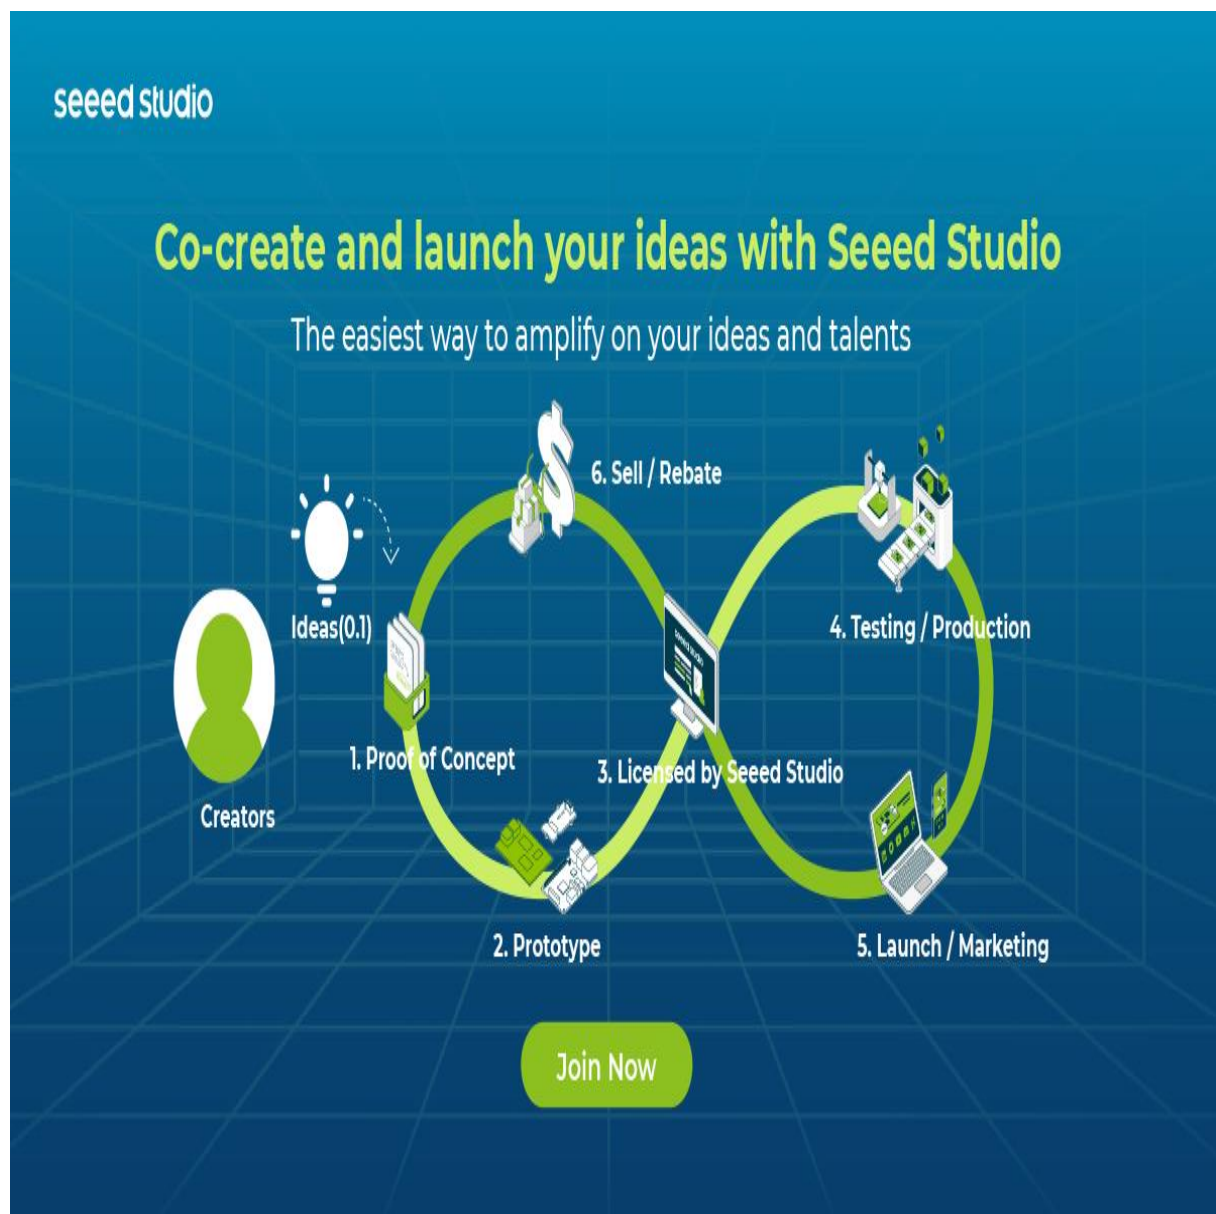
seeed studio

Co-create and launch your ideas with Seeed Studio

The easiest way to amplify on your ideas and talents

6. Sell / Rebate

Ideas(0.1)

4. Testing / Production

Creators

1. Proof of Concept

3. Licensed by Seeed Studio

2. Prototype

5. Launch / Marketing

Join Now